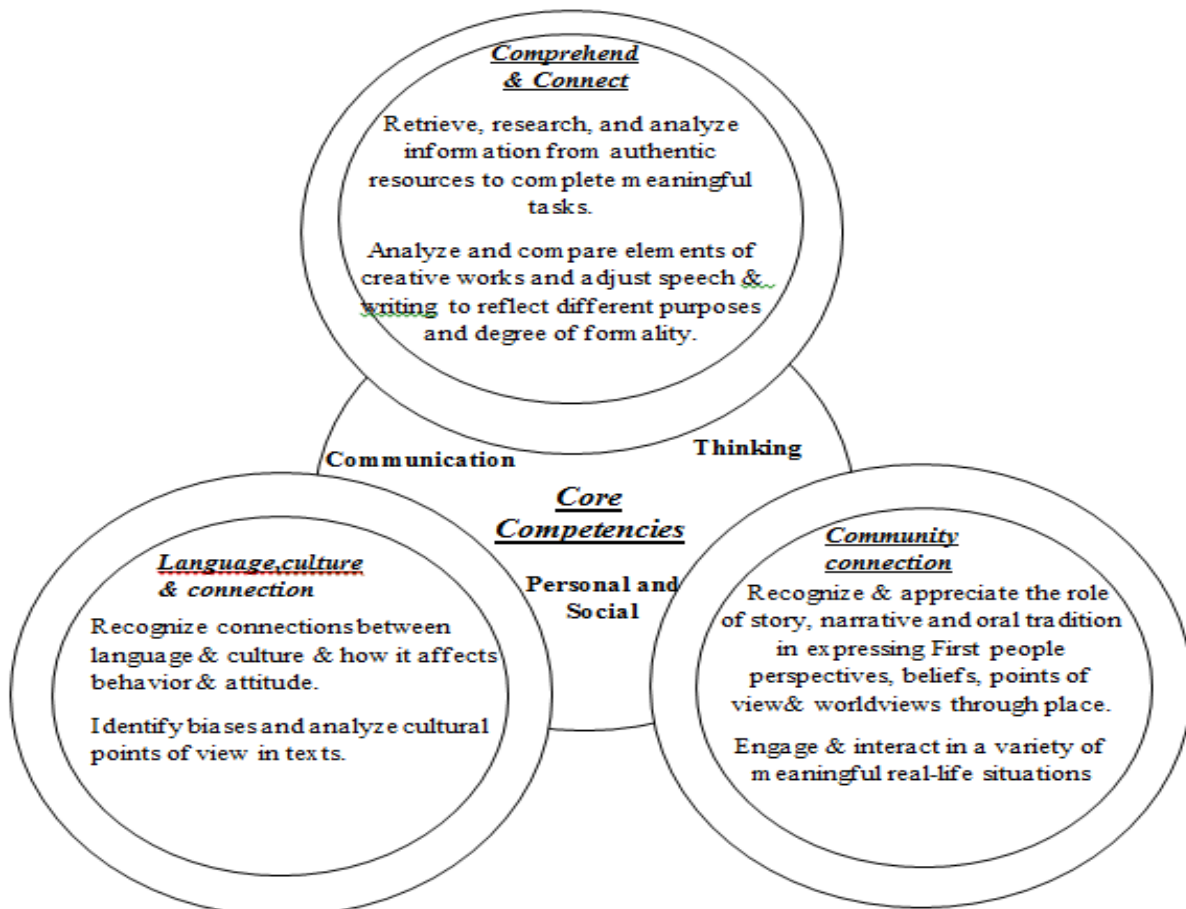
Comprehend & Connect

Retrieve, research, and analyze information from authentic resources to complete meaningful tasks.

Analyze and compare elements of creative works and adjust speech & writing to reflect different purposes and degree of formality.

Communication

Thinking

Core Competencies

Personal and Social

Language,culture & connection

Recognize connections between language & culture & how it affects behavior & attitude.

Identify biases and analyze cultural points of view in texts.

Community connection

Recognize & appreciate the role of story, narrative and oral tradition in expressing First people perspectives, beliefs, points of view& worldviews through place.

Engage & interact in a variety of meaningful real-life situations